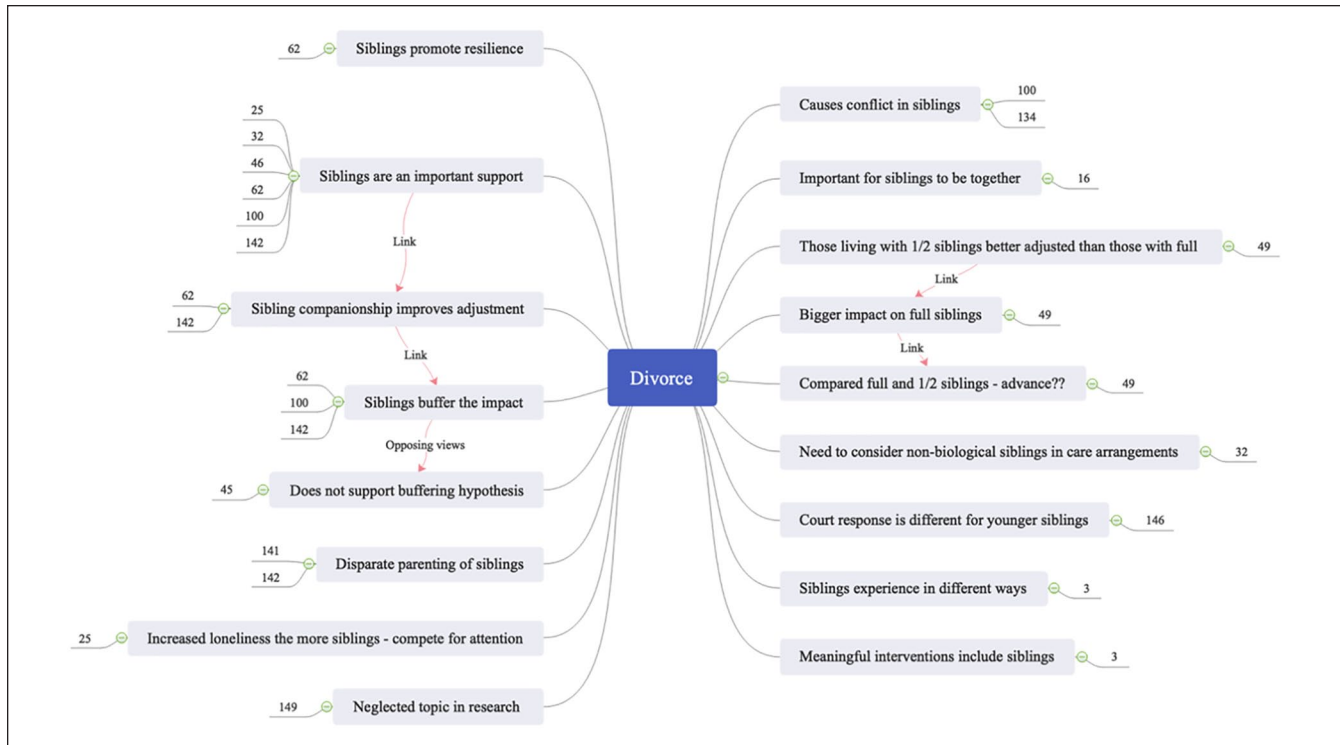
62 Siblings promote resilience

25
32
46
62
100
142
Siblings are an important support

Link

62
142
Sibling companionship improves adjustment

Link

62
100
142
Siblings buffer the impact

Opposing views

45 Does not support buffering hypothesis

141
142
Disparate parenting of siblings

25 Increased loneliness the more siblings - compete for attention

149 Neglected topic in research

Divorce

Causes conflict in siblings 100 134

Important for siblings to be together 16

Those living with 1/2 siblings better adjusted than those with full 49

Link

Bigger impact on full siblings 49

Link

Compared full and 1/2 siblings - advance?? 49

Need to consider non-biological siblings in care arrangements 32

Court response is different for younger siblings 146

Siblings experience in different ways 3

Meaningful interventions include siblings 3